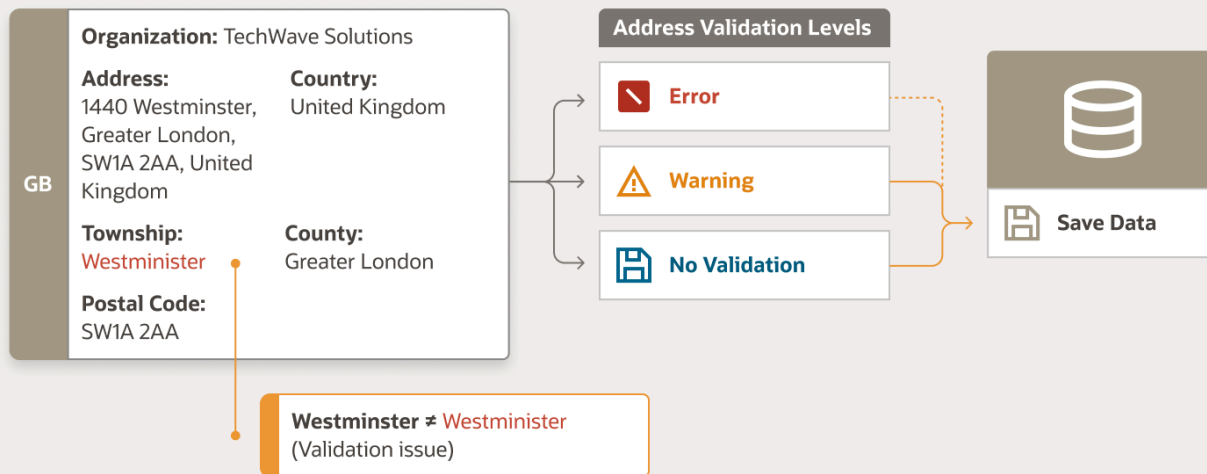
GB

**Organization:** TechWave Solutions

**Address:**
1440 Westminster, Greater London, SW1A 2AA, United Kingdom

**Country:**
United Kingdom

**Township:**
Westminister

**County:**
Greater London

**Postal Code:**
SW1A 2AA

Westminster ≠ Westminister
(Validation issue)

Address Validation Levels

Error

Warning

No Validation

Save Data